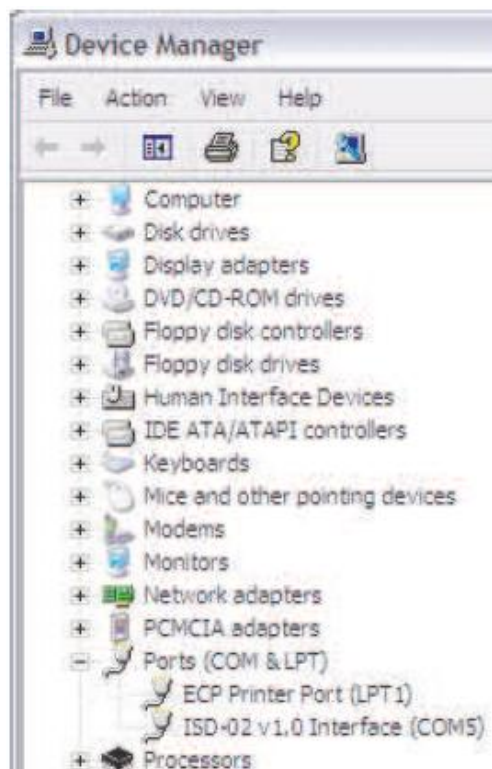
Device Manager

File Action View Help

Computer
Disk drives
Display adapters
DVD/CD-ROM drives
Floppy disk controllers
Floppy disk drives
Human Interface Devices
IDE ATA/ATAPI controllers
Keyboards
Mice and other pointing devices
Modems
Monitors
Network adapters
PCMCIA adapters
Ports (COM & LPT)
ECP Printer Port (LPT1)
ISD-02 v1.0 Interface (COM5)
Processors